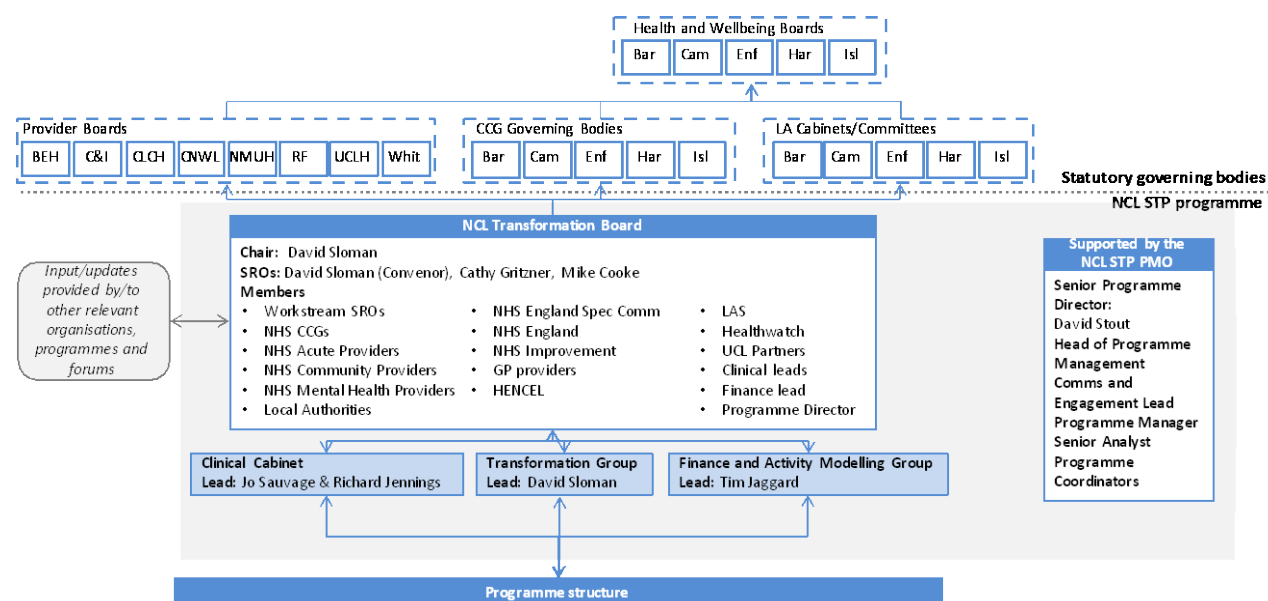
Health and Wellbeing Boards

| Bar | Cam | Enf | Har | Isl |
|---|---|---|---|---|

Provider Boards

| BEH | C&I | CLCH | CNWL | NMUH | RF | UCLH | Whit |
|---|---|---|---|---|---|---|---|

CCG Governing Bodies

| Bar | Cam | Enf | Har | Isl |
|---|---|---|---|---|

LA Cabinets/Committees

| Bar | Cam | Enf | Har | Isl |
|---|---|---|---|---|

Statutory governing bodies

NCL STP programme

Input/updates provided by/to other relevant organisations, programmes and forums

NCL Transformation Board

Chair: David Sloman
SROs: David Sloman (Convenor), Cathy Gritzner, Mike Cooke
Members
• Workstream SROs
• NHS CCGs
• NHS Acute Providers
• NHS Community Providers
• NHS Mental Health Providers
• Local Authorities
• NHS England Spec Comm
• NHS England
• NHS Improvement
• GP providers
• HENCEL
• LAS
• Healthwatch
• UCL Partners
• Clinical leads
• Finance lead
• Programme Director

Supported by the NCL STP PMO

Senior Programme Director: David Stout
Head of Programme Management
Comms and Engagement Lead
Programme Manager
Senior Analyst
Programme Coordinators

Clinical Cabinet
Lead: Jo Sauvage & Richard Jennings

Transformation Group
Lead: David Sloman

Finance and Activity Modelling Group
Lead: Tim Jaggard

Programme structure